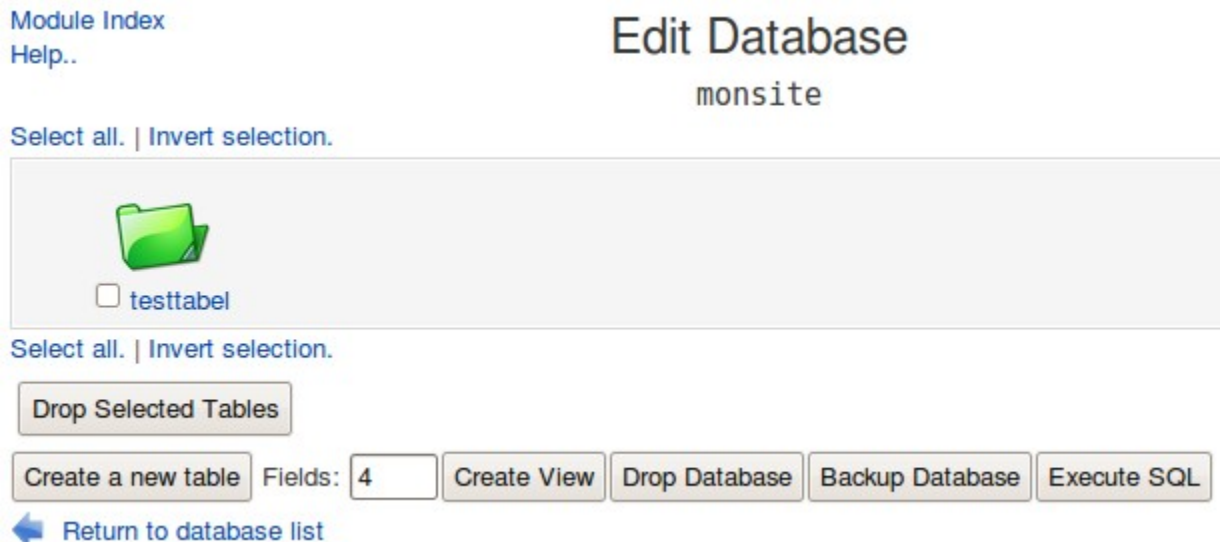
Module Index
Help..

Edit Database

monsite

Select all. | Invert selection.

testtabel

Select all. | Invert selection.

Drop Selected Tables

Create a new table Fields: 4 Create View Drop Database Backup Database Execute SQL

Return to database list